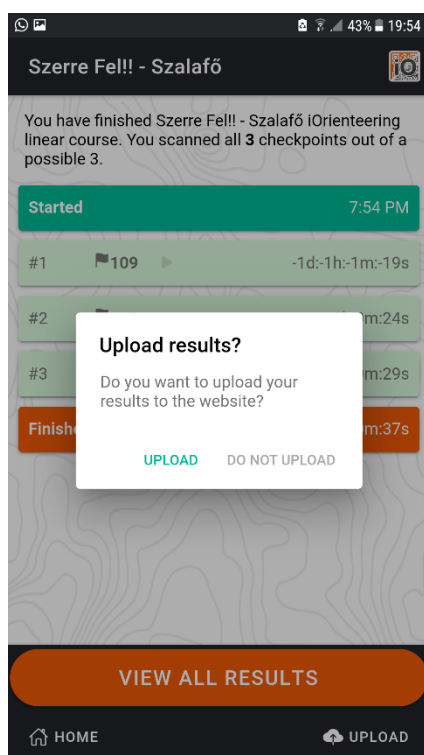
43% 19:54

Szerre Fel!! - Szalafő

iO

You have finished Szerre Fel!! - Szalafő iOrienteering linear course. You scanned all **3** checkpoints out of a possible 3.

Started 7:54 PM

#1 109 -1d:-1h:-1m:-19s

#2 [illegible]m:24s

#3 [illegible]m:29s

Finish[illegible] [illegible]m:37s

Upload results?

Do you want to upload your results to the website?

UPLOAD DO NOT UPLOAD

VIEW ALL RESULTS

HOME UPLOAD